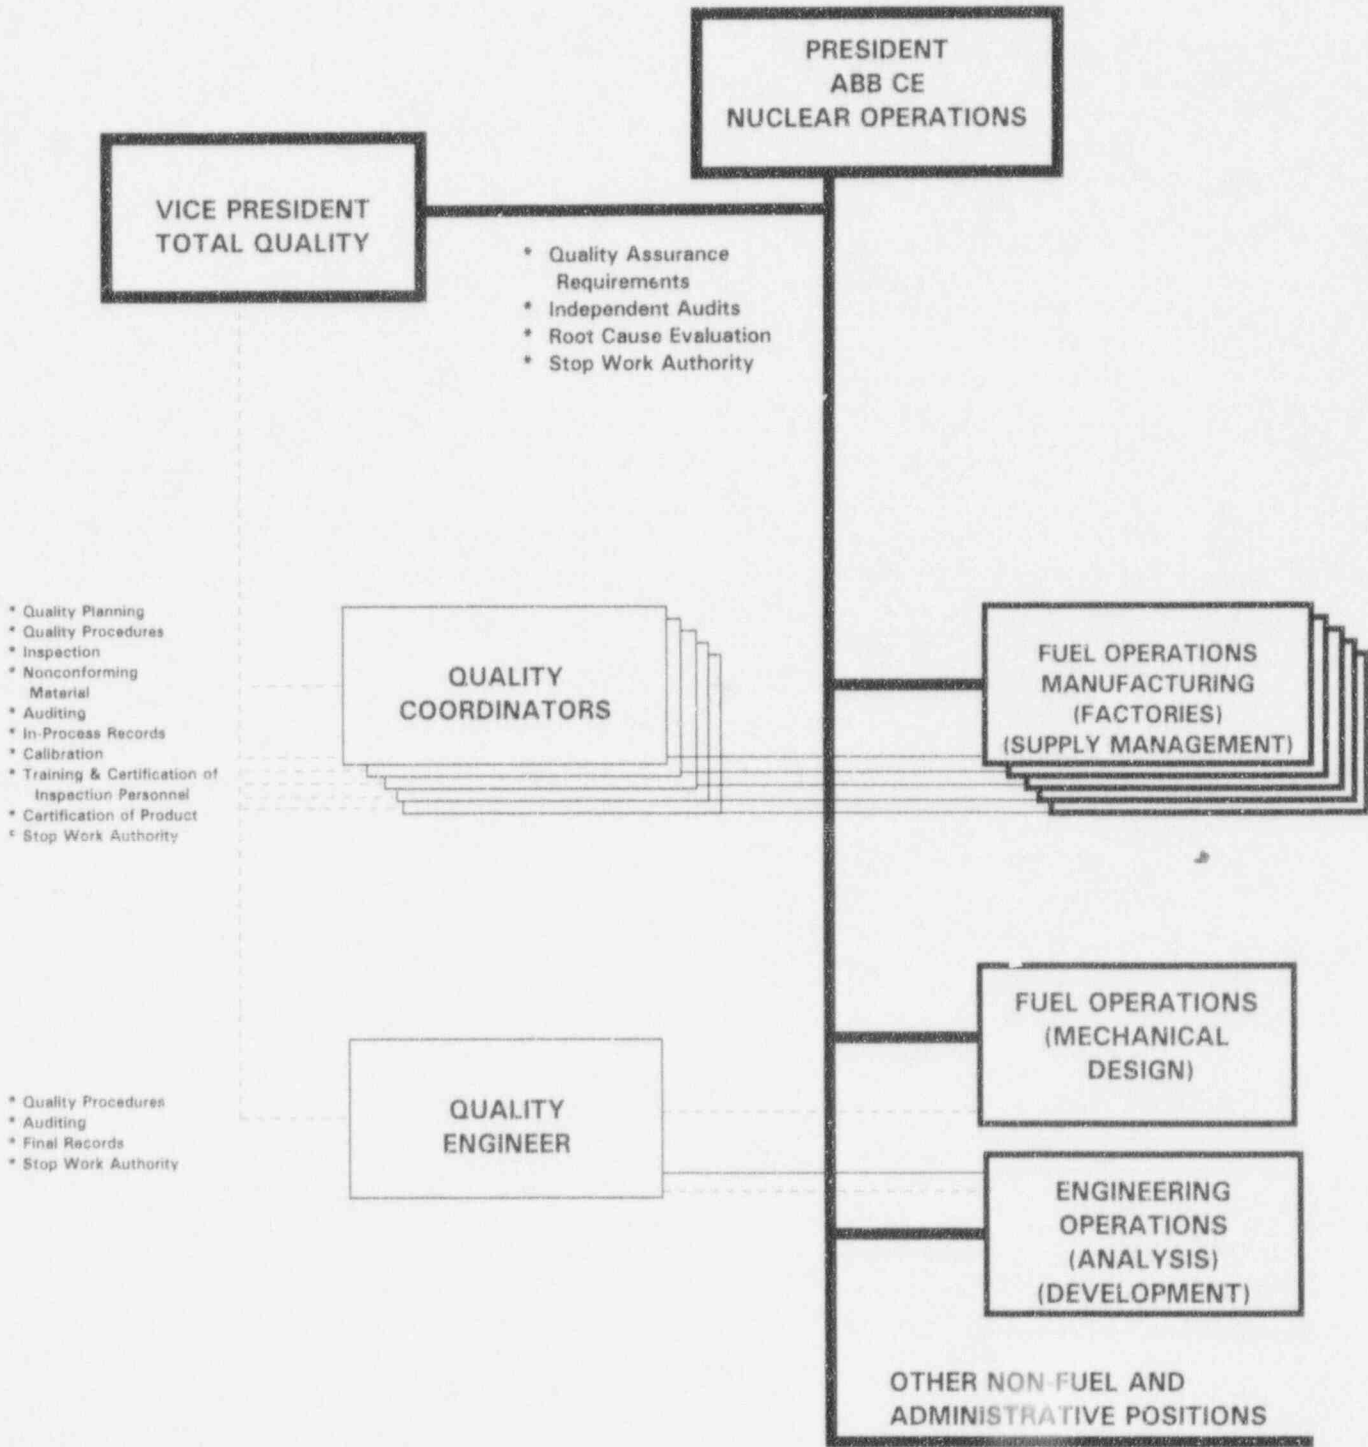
PRESIDENT
ABB CE
NUCLEAR OPERATIONS

VICE PRESIDENT
TOTAL QUALITY

* Quality Assurance Requirements
* Independent Audits
* Root Cause Evaluation
* Stop Work Authority

* Quality Planning
* Quality Procedures
* Inspection
* Nonconforming Material
* Auditing
* In-Process Records
* Calibration
* Training & Certification of Inspection Personnel
* Certification of Product
* Stop Work Authority

QUALITY
COORDINATORS

FUEL OPERATIONS
MANUFACTURING
(FACTORIES)
(SUPPLY MANAGEMENT)

FUEL OPERATIONS
(MECHANICAL
DESIGN)

* Quality Procedures
* Auditing
* Final Records
* Stop Work Authority

QUALITY
ENGINEER

ENGINEERING
OPERATIONS
(ANALYSIS)
(DEVELOPMENT)

OTHER NON-FUEL AND
ADMINISTRATIVE POSITIONS